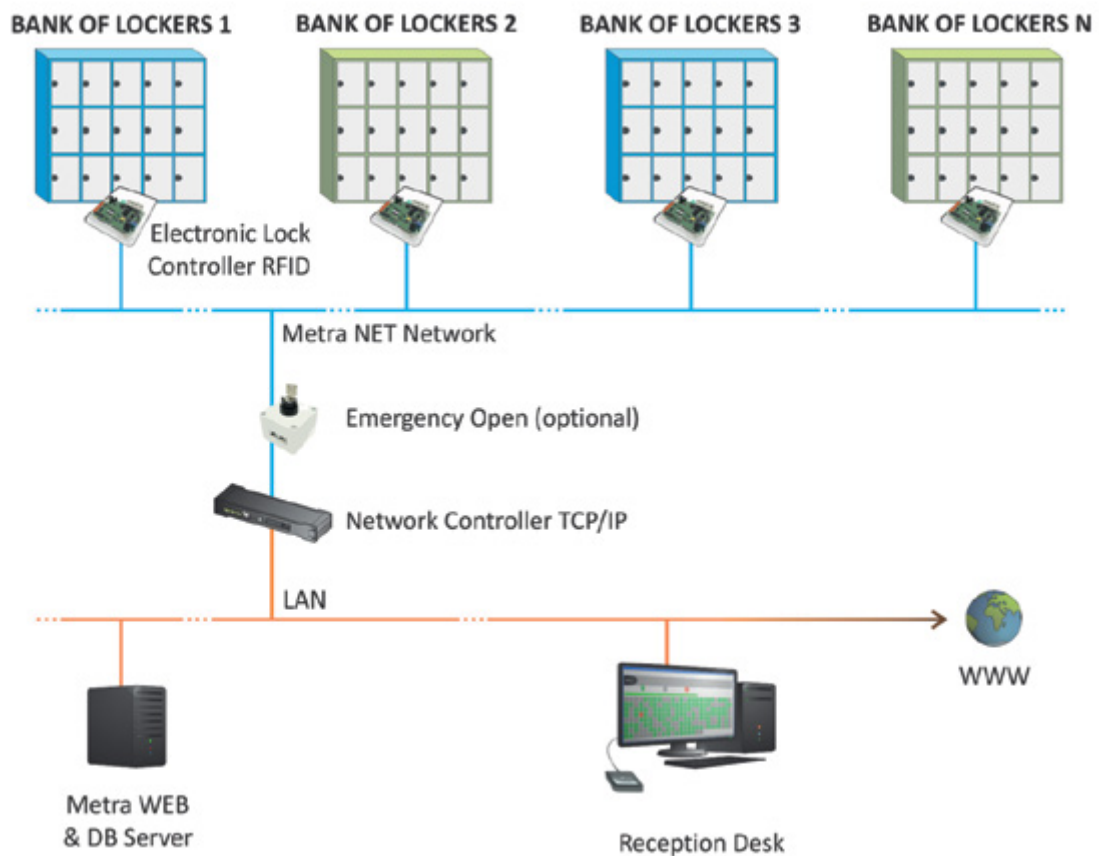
BANK OF LOCKERS 1
BANK OF LOCKERS 2
BANK OF LOCKERS 3
BANK OF LOCKERS N

Electronic Lock Controller RFID

Metra NET Network

Emergency Open (optional)

Network Controller TCP/IP

LAN

WWW

Metra WEB & DB Server

Reception Desk